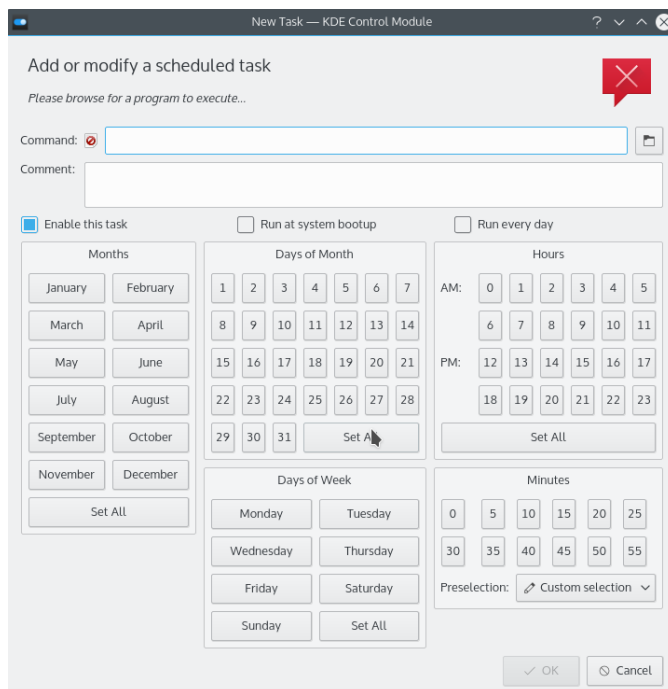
New Task — KDE Control Module

? ∨ ∧ ⊗

Add or modify a scheduled task

Please browse for a program to execute...

Command:

Comment:

Enable this task

Run at system bootup

Run every day

Months

January February
March April
May June
July August
September October
November December
Set All

Days of Month

| 1 | 2 | 3 | 4 | 5 | 6 | 7 |
|---|---|---|---|---|---|---|
| 8 | 9 | 10 | 11 | 12 | 13 | 14 |
| 15 | 16 | 17 | 18 | 19 | 20 | 21 |
| 22 | 23 | 24 | 25 | 26 | 27 | 28 |
| 29 | 30 | 31 | Set All | | | |

Hours

AM: 0 1 2 3 4 5
6 7 8 9 10 11
PM: 12 13 14 15 16 17
18 19 20 21 22 23
Set All

Days of Week

Monday Tuesday
Wednesday Thursday
Friday Saturday
Sunday Set All

Minutes

0 5 10 15 20 25
30 35 40 45 50 55

Preselection: Custom selection

OK

Cancel